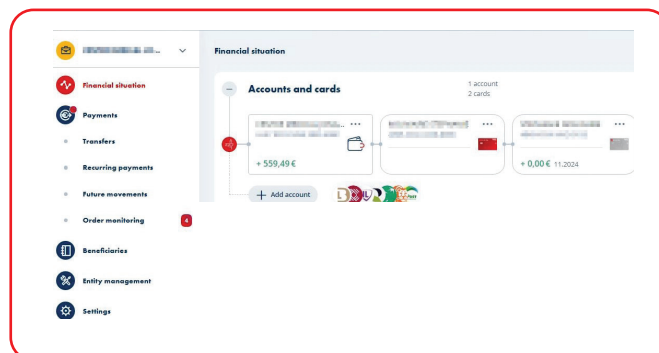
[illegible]

Financial situation

Payments

Transfers

Recurring payments

Future movements

Order monitoring 4

Beneficiaries

Entity management

Settings

Financial situation

Accounts and cards

1 account
2 cards

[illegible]

+ 559,49 €

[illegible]

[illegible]

+ 0,00 € 11.2024

Add account